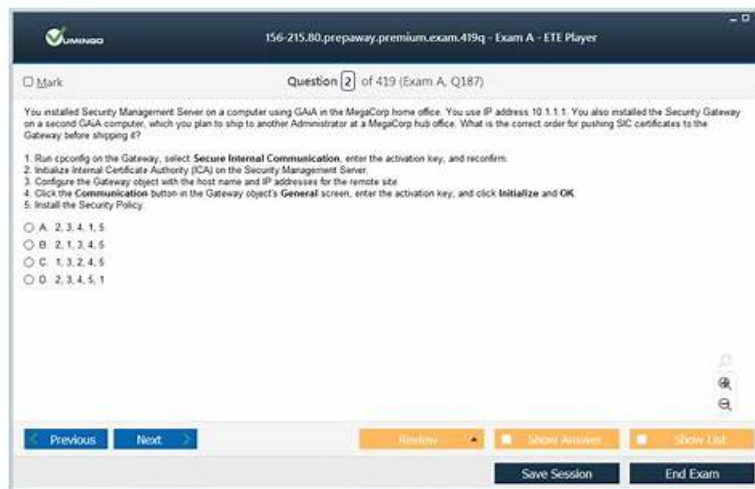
VUMINGO

156-215.80.prepaway.premium.exam.419q - Exam A - ETE Player

Mark

Question 2 of 419 (Exam A, Q187)

You installed Security Management Server on a computer using GAiA in the MegaCorp home office. You use IP address 10.1.1.1. You also installed the Security Gateway on a second GAiA computer, which you plan to ship to another Administrator at a MegaCorp hub office. What is the correct order for pushing SIC certificates to the Gateway before shipping it?

1. Run cpconfig on the Gateway, select **Secure Internal Communication**, enter the activation key, and reconfirm.
2. Initialize Internal Certificate Authority (ICA) on the Security Management Server.
3. Configure the Gateway object with the host name and IP addresses for the remote site.
4. Click the **Communication** button in the Gateway object's **General** screen, enter the activation key, and click **Initialize** and **OK**.
5. Install the Security Policy.

A. 2, 3, 4, 1, 5
B. 2, 1, 3, 4, 5
C. 1, 3, 2, 4, 5
D. 2, 3, 4, 5, 1

Previous Next Review Show Answer Show List

Save Session End Exam